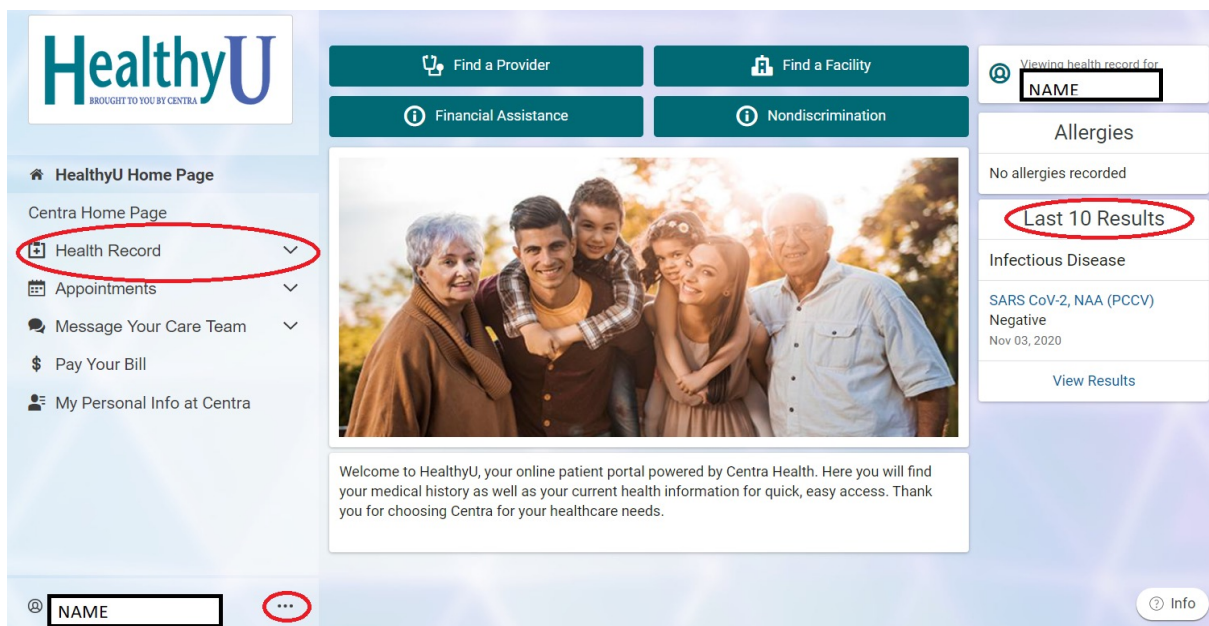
HealthyU
BROUGHT TO YOU BY CENTRA

HealthyU Home Page
Centra Home Page
Health Record
Appointments
Message Your Care Team
Pay Your Bill
My Personal Info at Centra

NAME
...

Find a Provider
Find a Facility
Financial Assistance
Nondiscrimination

Welcome to HealthyU, your online patient portal powered by Centra Health. Here you will find your medical history as well as your current health information for quick, easy access. Thank you for choosing Centra for your healthcare needs.

Viewing health record for
NAME

Allergies
No allergies recorded

Last 10 Results
Infectious Disease
SARS CoV-2, NAA (PCCV)
Negative
Nov 03, 2020
View Results

Info